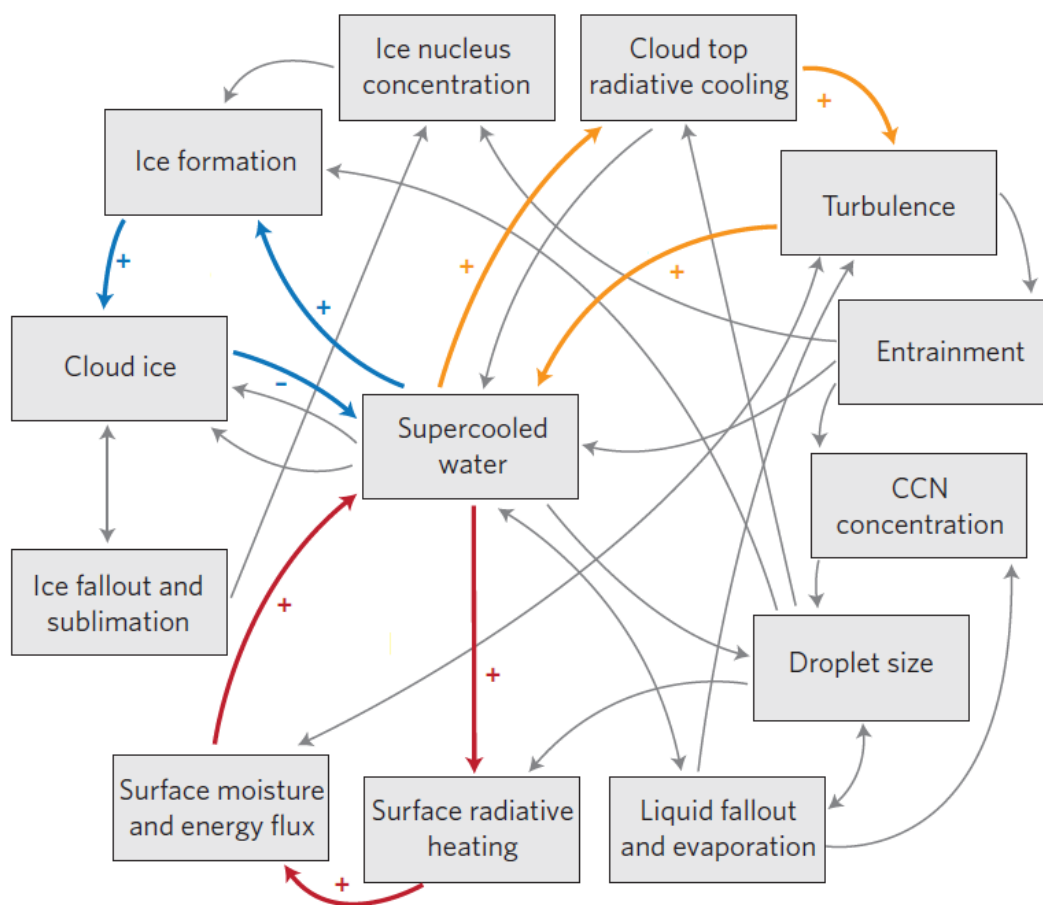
Ice nucleus concentration

Cloud top radiative cooling

+

Ice formation

Turbulence

+

+

+

+

Entrainment

Cloud ice

-

Supercooled water

CCN concentration

Ice fallout and sublimation

+

+

Droplet size

Surface moisture and energy flux

Surface radiative heating

Liquid fallout and evaporation

+